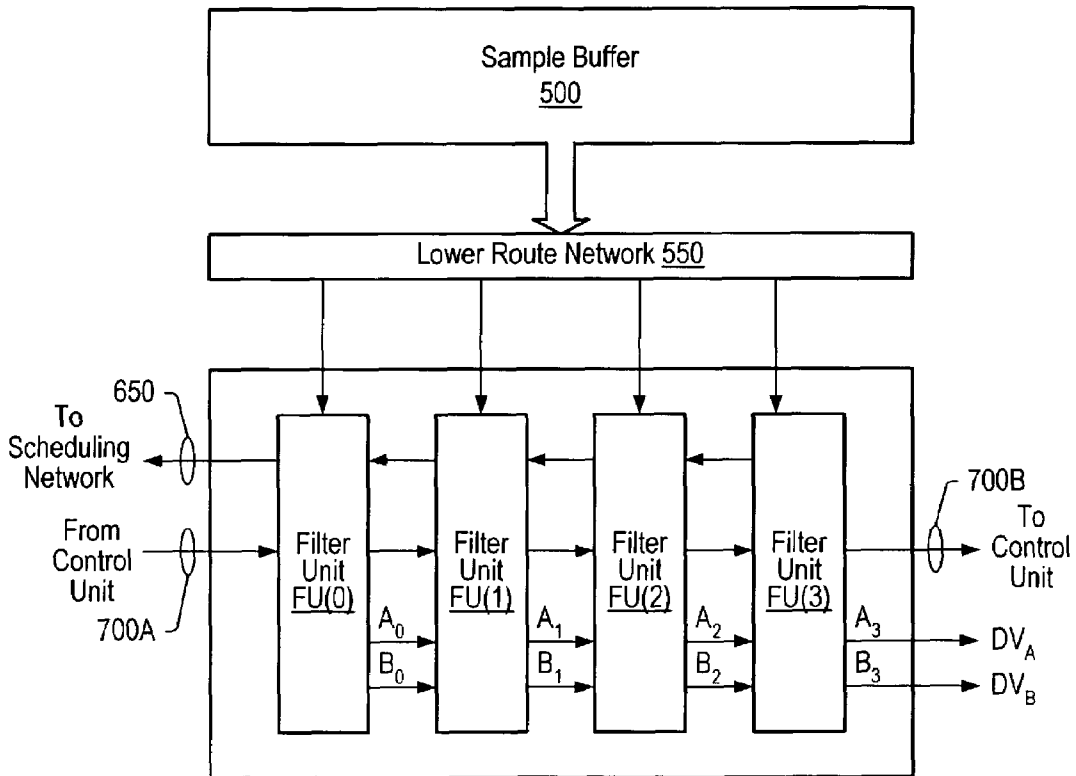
Sample Buffer
500

Lower Route Network 550

650

To Scheduling Network

700B

From Control Unit

700A

Filter Unit FU(0)

Filter Unit FU(1)

Filter Unit FU(2)

Filter Unit FU(3)

To Control Unit

$A_0$
$B_0$
$A_1$
$B_1$
$A_2$
$B_2$
$A_3$
$B_3$

$DV_A$
$DV_B$